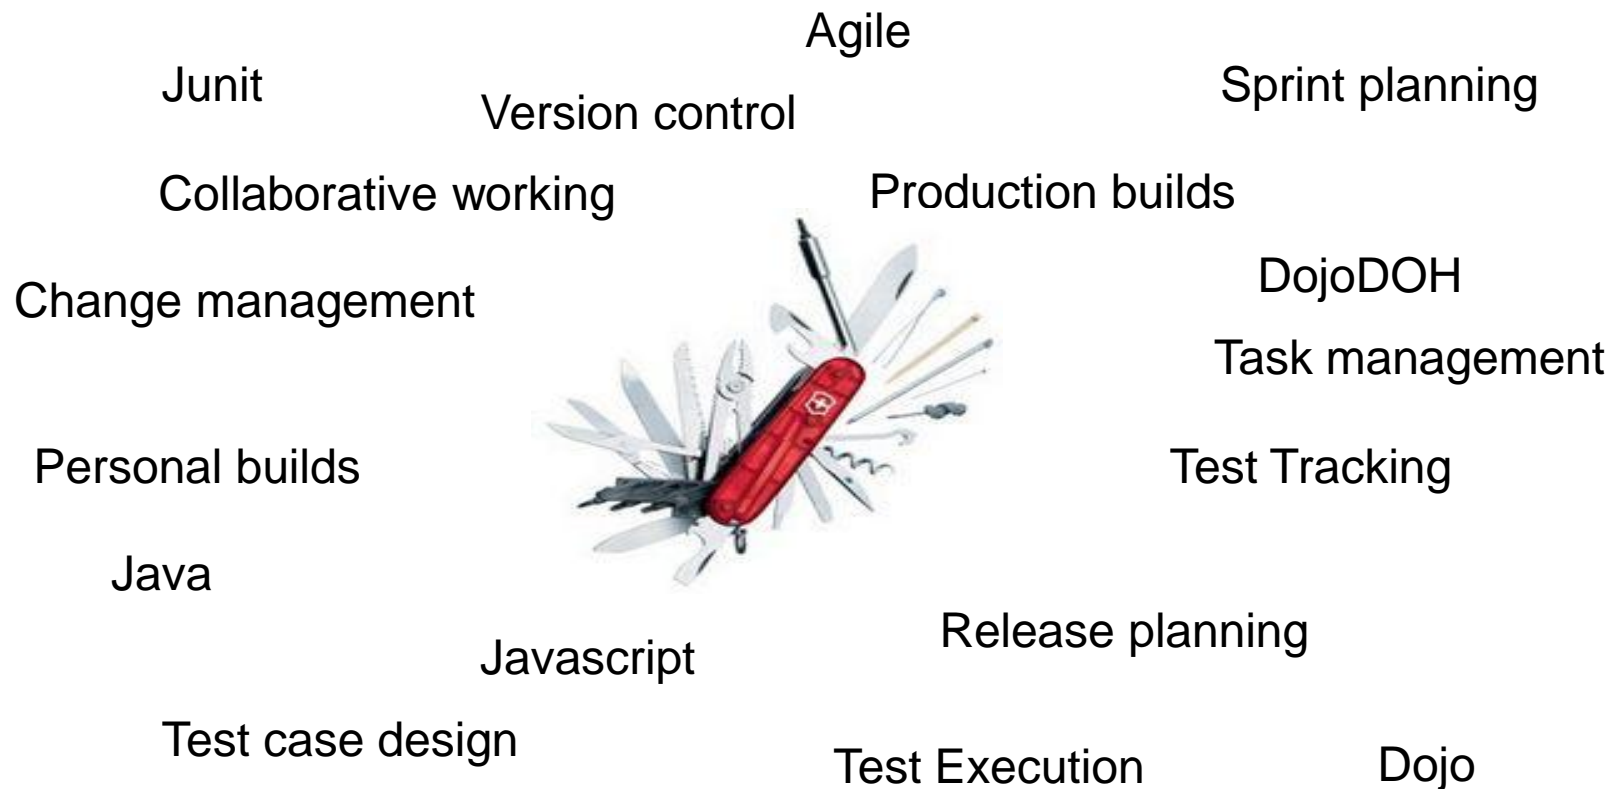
Agile

Junit

Version control

Sprint planning

Collaborative working

Production builds

DojoDOH

Change management

Task management

Personal builds

Test Tracking

Java

Release planning

Javascript

Test case design

Test Execution

Dojo